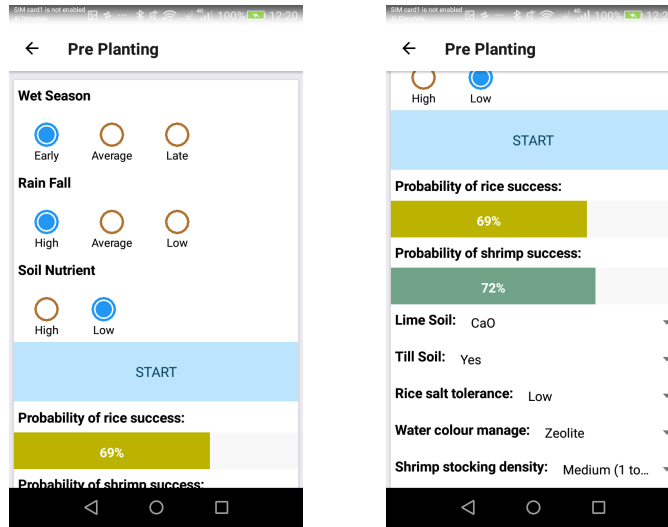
SIM card1 is not enabled 100% 12:20

Pre Planting

Wet Season

Early Average Late

Rain Fall

High Average Low

Soil Nutrient

High Low

START

Probability of rice success:

69%

Probability of shrimp success:

SIM card1 is not enabled 100%

Pre Planting

High Low

START

Probability of rice success:

69%

Probability of shrimp success:

72%

Lime Soil: CaO

Till Soil: Yes

Rice salt tolerance: Low

Water colour manage: Zeolite

Shrimp stocking density: Medium (1 to...